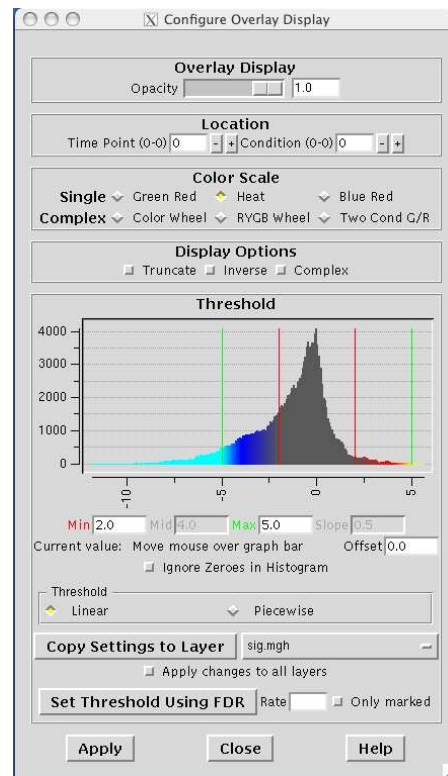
X Configure Overlay Display

Overlay Display
Opacity 1.0

Location
Time Point (0-0) 0 - + Condition (0-0) 0 - +

Color Scale
Single Green Red Heat Blue Red
Complex Color Wheel RYGB Wheel Two Cond G/R

Display Options
Truncate Inverse Complex

Threshold
4000
3000
2000
1000
0
-10
-5
0
5

Min 2.0 Mid 4.0 Max 5.0 Slope 0.5
Current value: Move mouse over graph bar Offset 0.0
Ignore Zeroes in Histogram

Threshold
Linear Piecewise

Copy Settings to Layer sig.mgh
Apply changes to all layers

Set Threshold Using FDR Rate Only marked

Apply Close Help